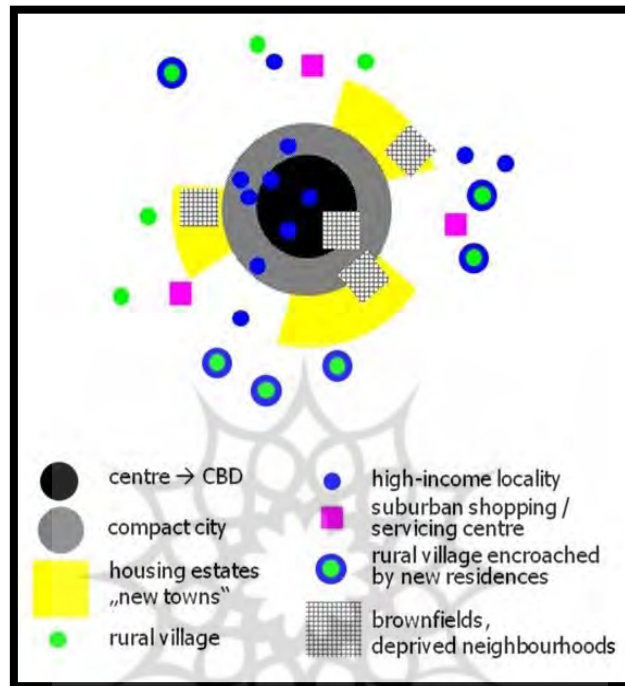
centre → CBD

compact city

housing estates „new towns"

rural village

high-income locality

suburban shopping / servicing centre

rural village encroached by new residences

brownfields, deprived neighbourhoods